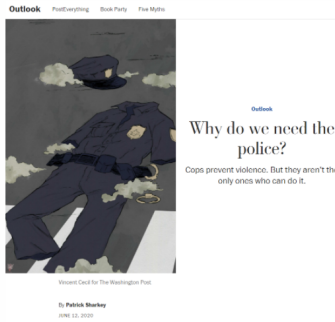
Outlook PostEverything Book Party Five Myths

Outlook

Why do we need the police?

Cops prevent violence. But they aren't the only ones who can do it.

Vincent Cecil for The Washington Post

By Patrick Sharkey

JUNE 12, 2020